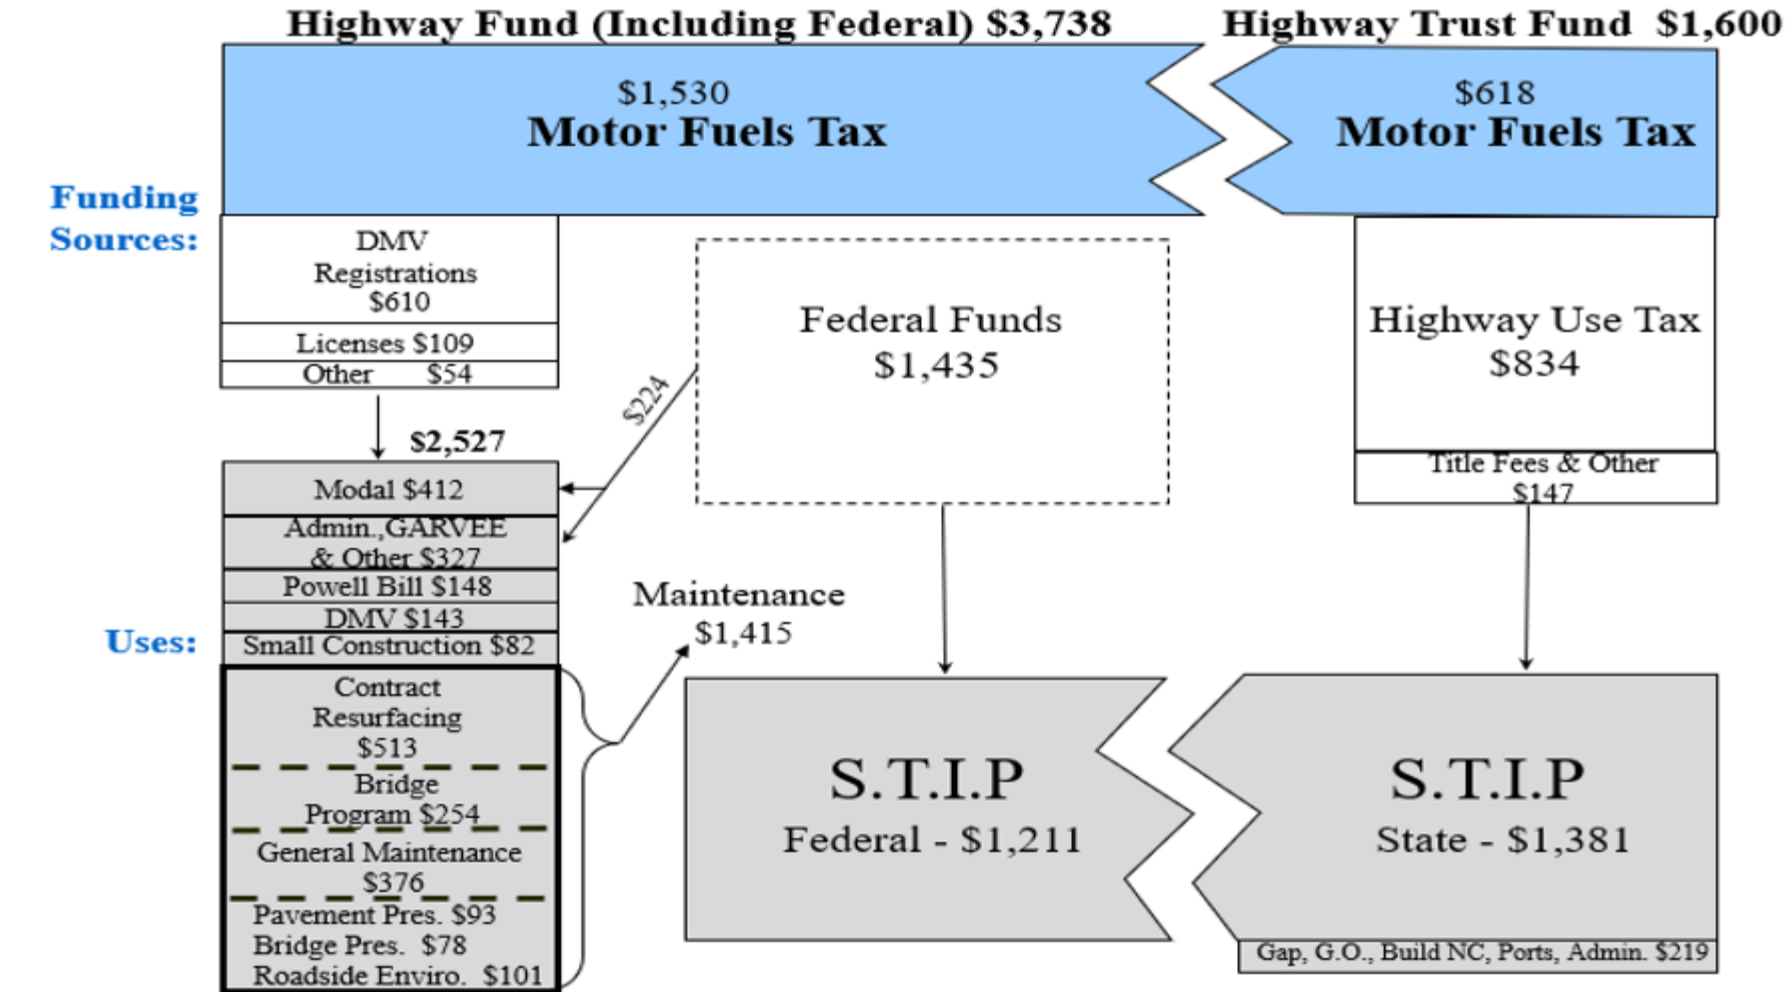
Highway Fund (Including Federal) $3,738

Highway Trust Fund $1,600

$1,530
Motor Fuels Tax

$618
Motor Fuels Tax

Funding Sources:

DMV Registrations $610

Licenses $109

Other $54

Federal Funds
$1,435

Highway Use Tax
$834

Title Fees & Other $147

$224

$2,527

Modal $412

Admin.,GARVEE & Other $327

Powell Bill $148

DMV $143

Small Construction $82

Uses:

Contract Resurfacing $513

Bridge Program $254

General Maintenance $376

Pavement Pres. $93
Bridge Pres. $78
Roadside Enviro. $101

Maintenance
$1,415

S.T.I.P
Federal - $1,211

S.T.I.P
State - $1,381

Gap, G.O., Build NC, Ports, Admin. $219